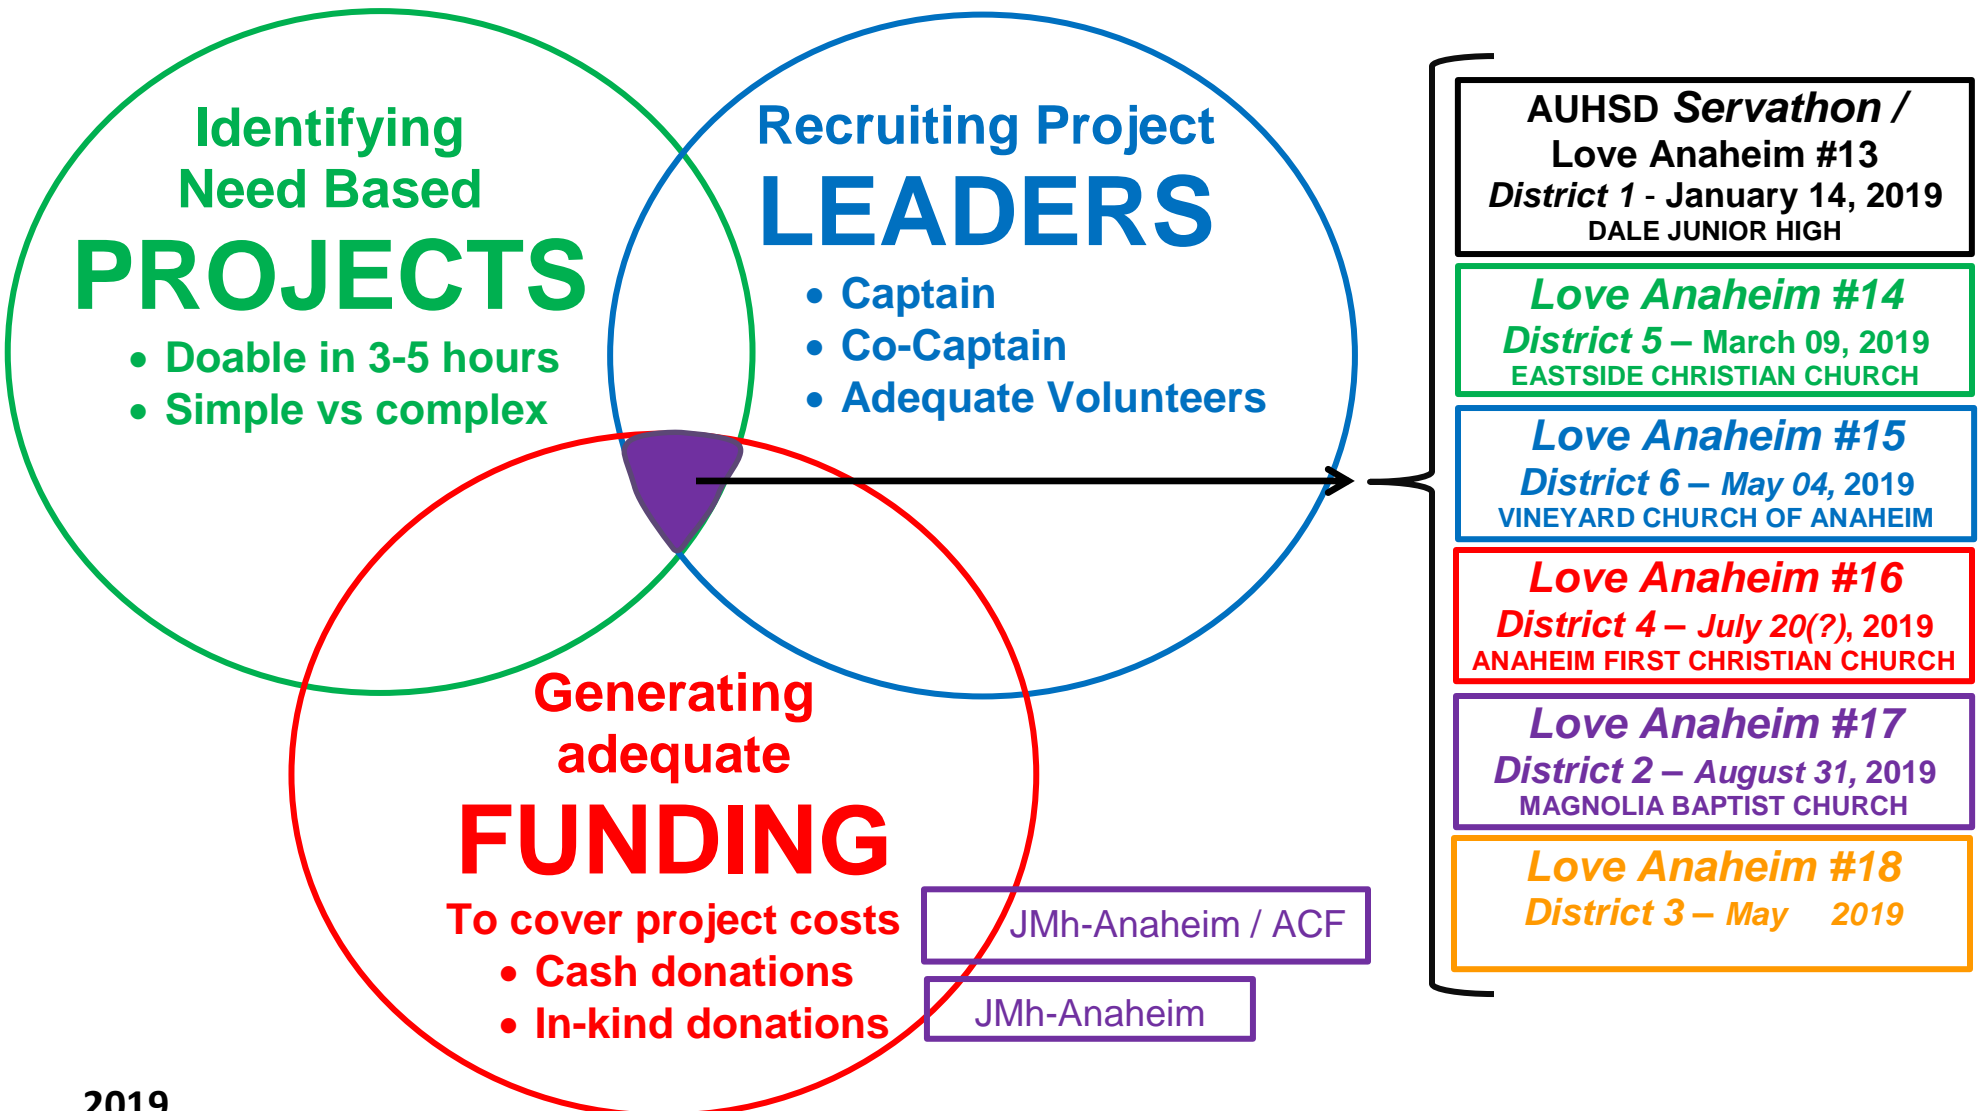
Identifying Need Based
PROJECTS
• Doable in 3-5 hours
• Simple vs complex

Recruiting Project
LEADERS
• Captain
• Co-Captain
• Adequate Volunteers

Generating adequate
FUNDING
To cover project costs
• Cash donations
• In-kind donations

JMh-Anaheim / ACF

JMh-Anaheim

AUHSD Servathon / Love Anaheim #13
District 1 - January 14, 2019
DALE JUNIOR HIGH

Love Anaheim #14
District 5 – March 09, 2019
EASTSIDE CHRISTIAN CHURCH

Love Anaheim #15
District 6 – May 04, 2019
VINEYARD CHURCH OF ANAHEIM

Love Anaheim #16
District 4 – July 20(?), 2019
ANAHEIM FIRST CHRISTIAN CHURCH

Love Anaheim #17
District 2 – August 31, 2019
MAGNOLIA BAPTIST CHURCH

Love Anaheim #18
District 3 – May 2019

2019